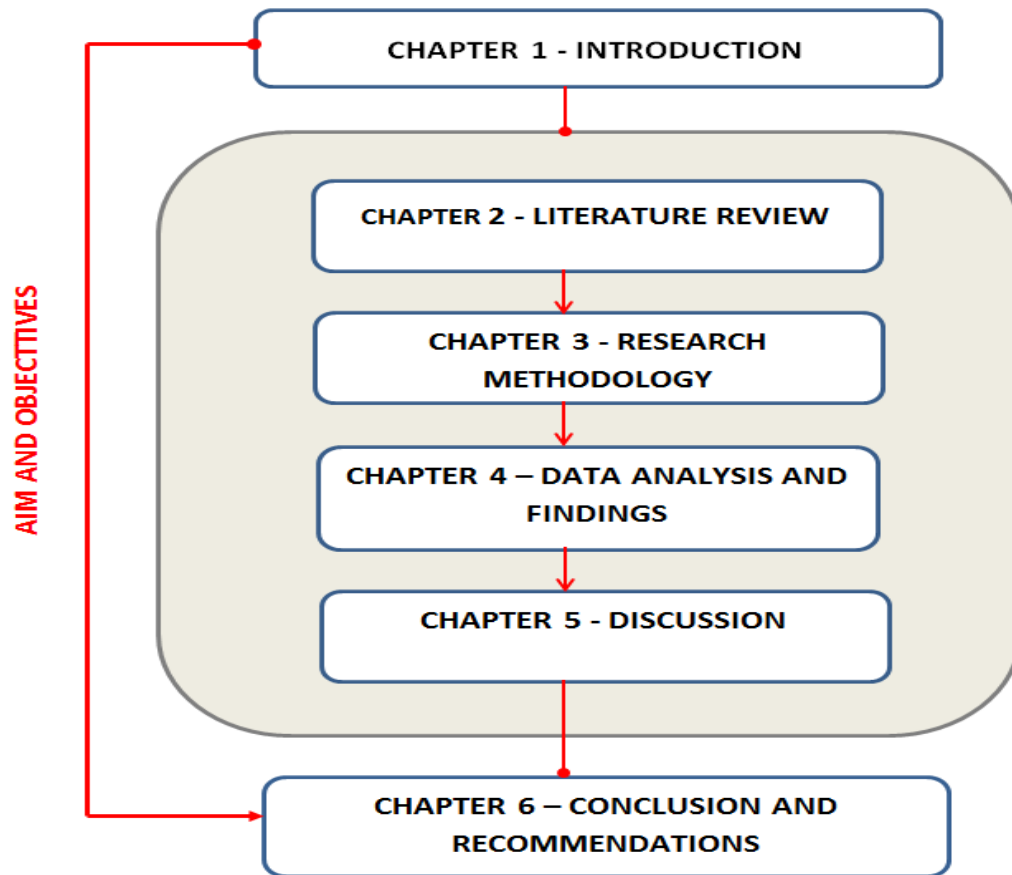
AIM AND OBJECTIVES

CHAPTER 1 - INTRODUCTION

CHAPTER 2 - LITERATURE REVIEW

CHAPTER 3 - RESEARCH METHODOLOGY

CHAPTER 4 – DATA ANALYSIS AND FINDINGS

CHAPTER 5 - DISCUSSION

CHAPTER 6 – CONCLUSION AND RECOMMENDATIONS